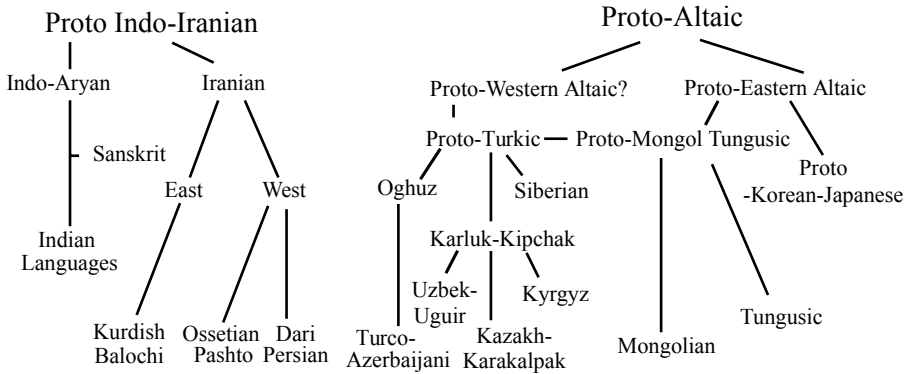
Proto Indo-Iranian

Indo-Aryan

Sanskrit

Indian Languages

Iranian

East

West

Kurdish Balochi

Ossetian Pashto

Dari Persian

Proto-Altaic

Proto-Western Altaic?

Proto-Eastern Altaic

Proto-Turkic

Proto-Mongol Tungusic

Proto -Korean-Japanese

Oghuz

Siberian

Karluk-Kipchak

Uzbek-Uguir

Kyrgyz

Turco-Azerbaijani

Kazakh-Karakalpak

Mongolian

Tungusic